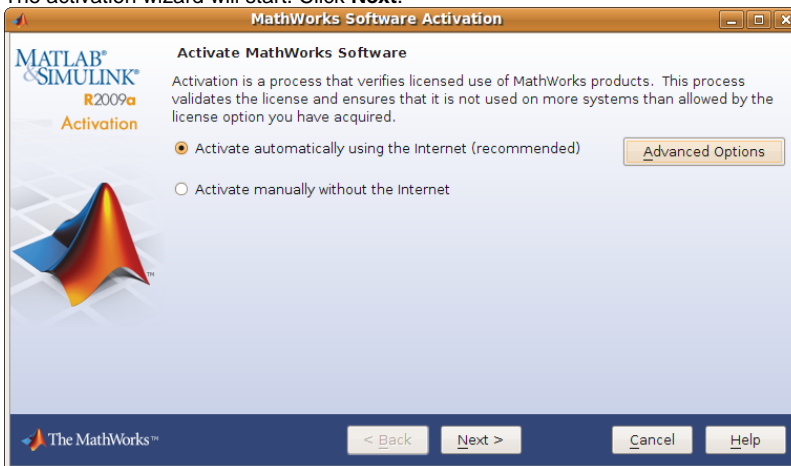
The activation wizard will start. Click Next.

MathWorks Software Activation

MATLAB®
&SIMULINK®
R2009a
Activation

Activate MathWorks Software

Activation is a process that verifies licensed use of MathWorks products. This process validates the license and ensures that it is not used on more systems than allowed by the license option you have acquired.

Activate automatically using the Internet (recommended)

Advanced Options

Activate manually without the Internet

The MathWorks™

< Back

Next >

Cancel

Help